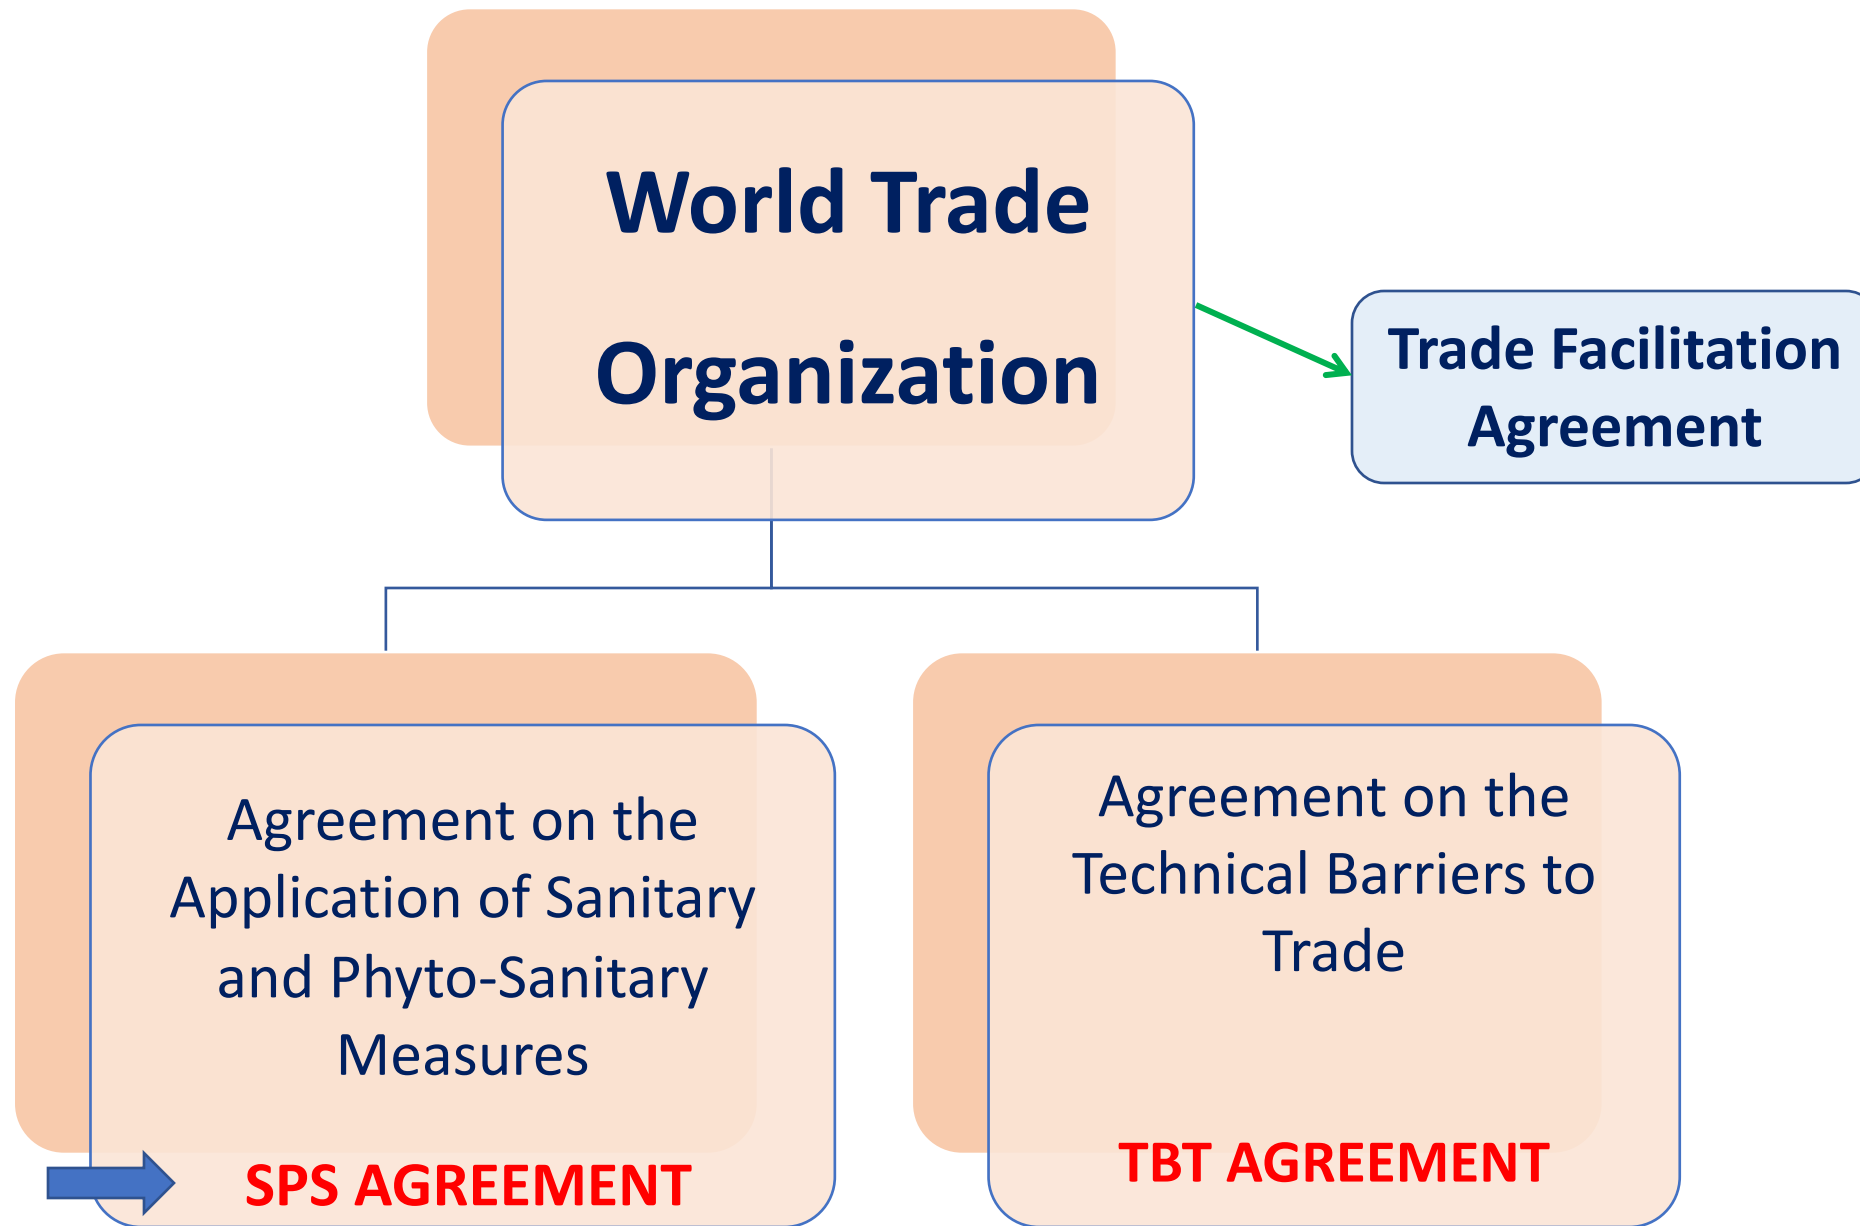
World Trade Organization

Trade Facilitation Agreement

Agreement on the Application of Sanitary and Phyto-Sanitary Measures

SPS AGREEMENT

Agreement on the Technical Barriers to Trade

TBT AGREEMENT